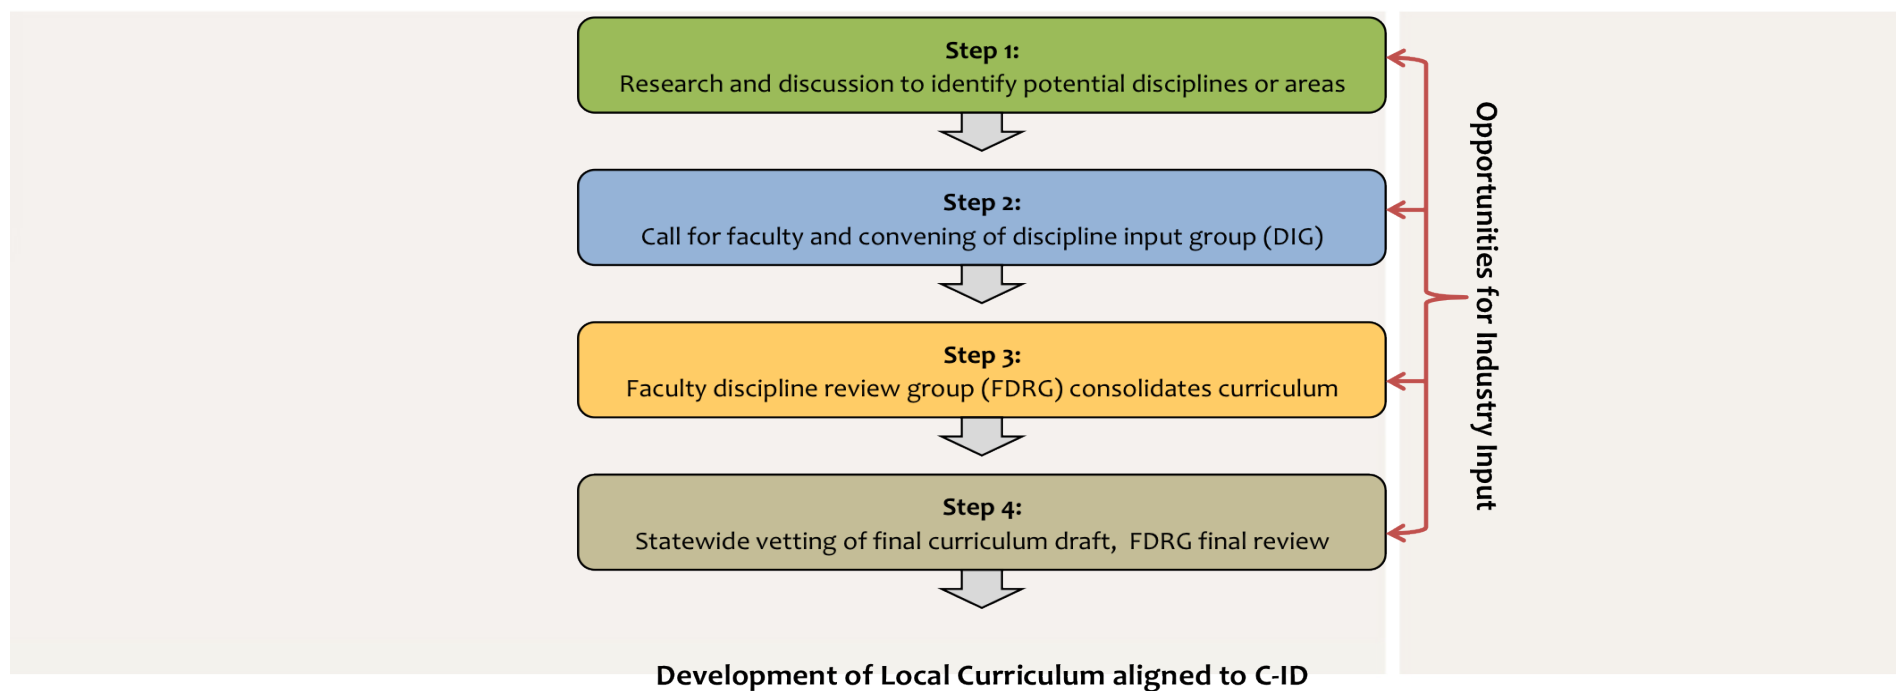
**Step 1:**
Research and discussion to identify potential disciplines or areas

**Step 2:**
Call for faculty and convening of discipline input group (DIG)

**Step 3:**
Faculty discipline review group (FDRG) consolidates curriculum

**Step 4:**
Statewide vetting of final curriculum draft, FDRG final review

Opportunities for Industry Input

**Development of Local Curriculum aligned to C-ID**